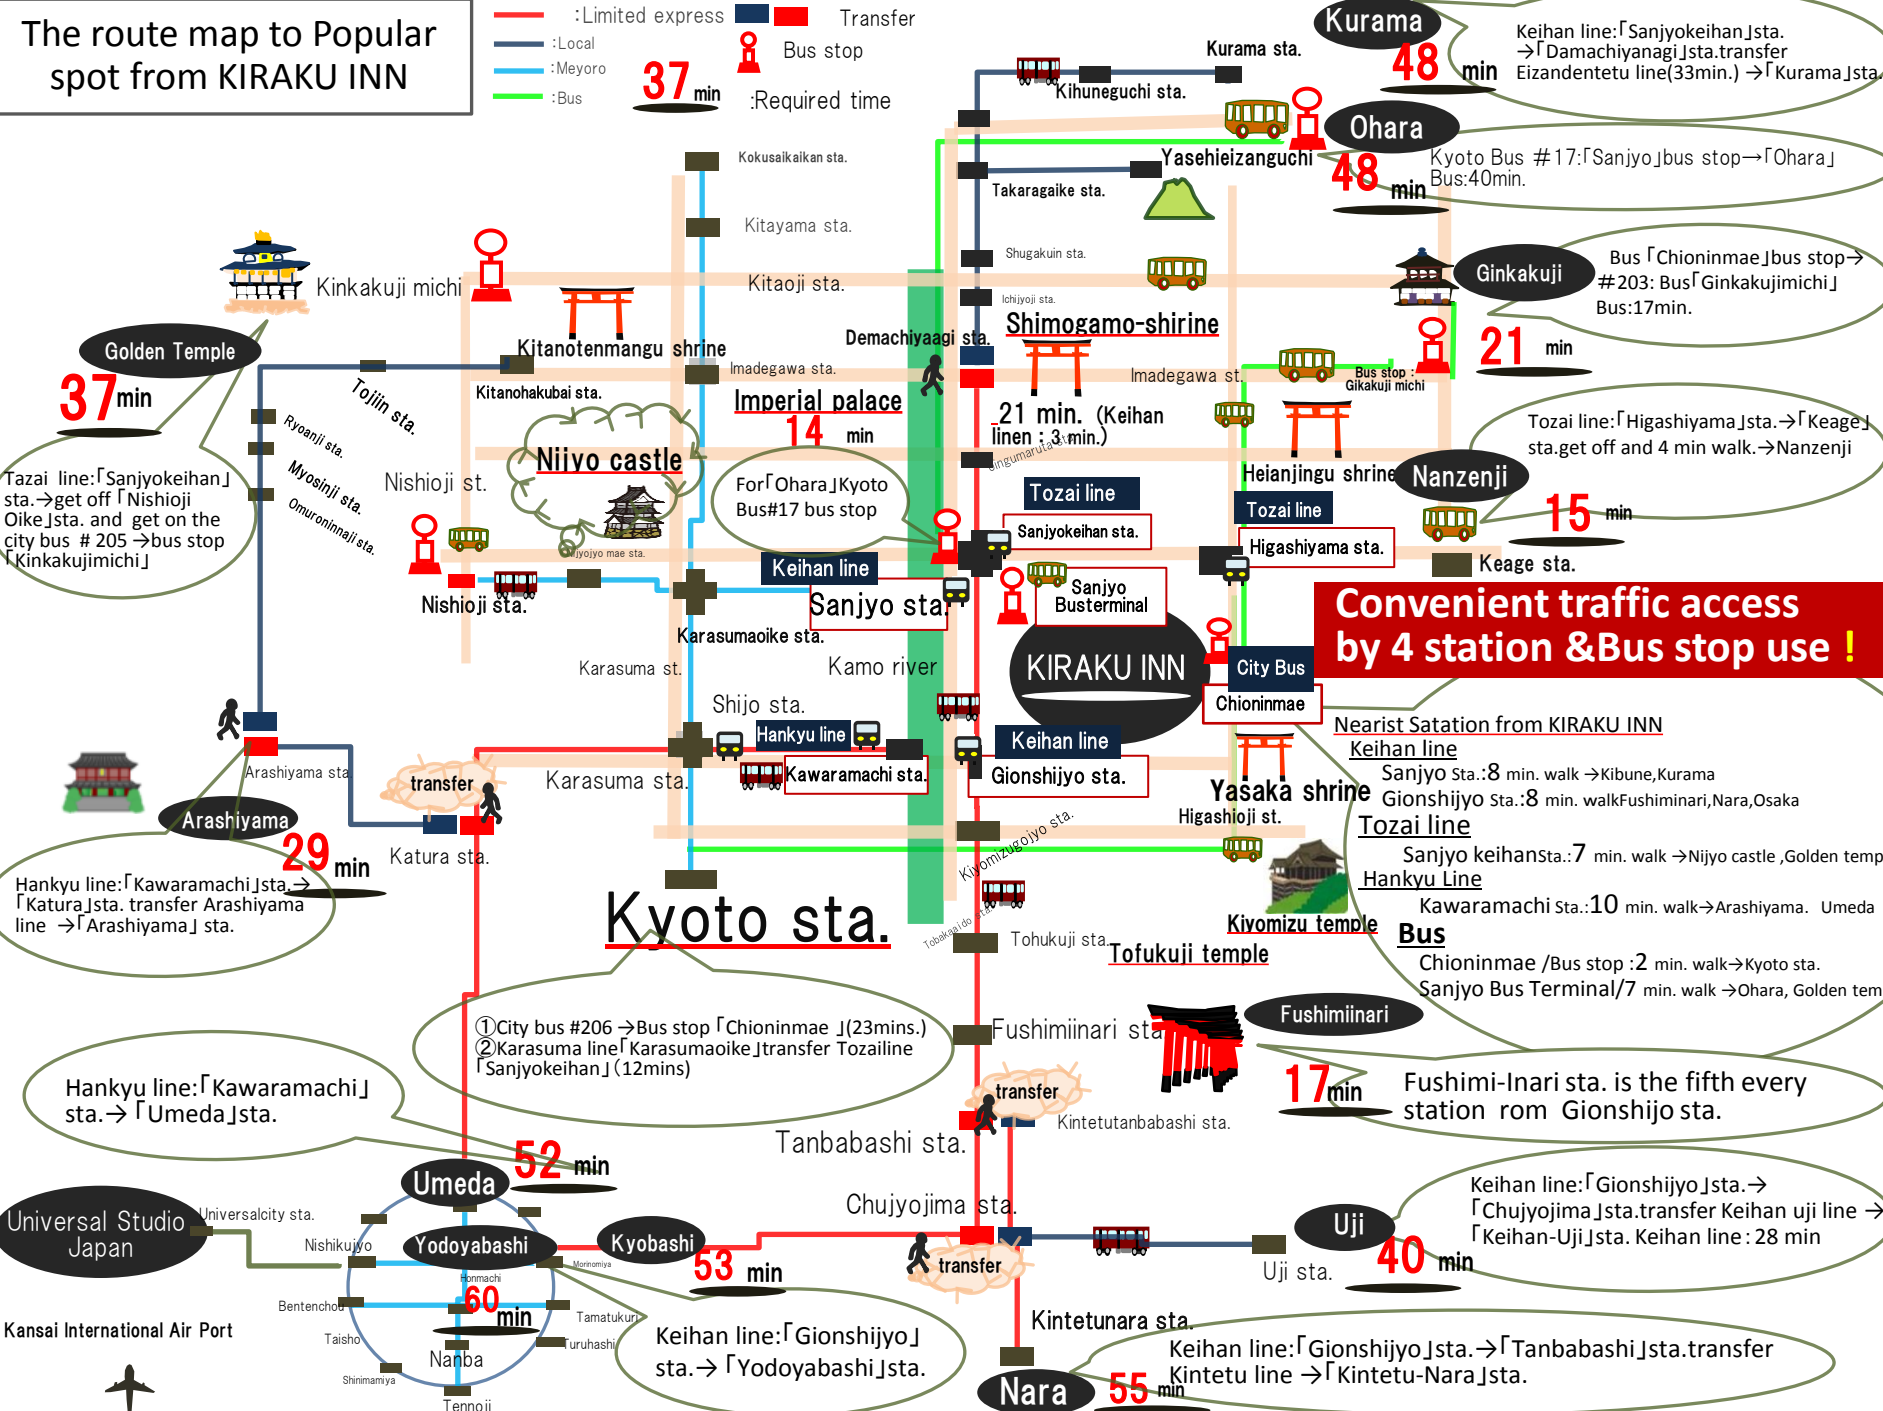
The route map to Popular spot from KIRAKU INN

:Limited express
:Local
:Meyoro
:Bus
Transfer
Bus stop
37 min :Required time

Kurama
48 min
Keihan line:「Sanjyokeihan」sta. →「Damachiyanagi」sta.transfer Eizandentetu line(33min.) →「Kurama」sta.

Kurama sta.
Kihuneguchi sta.
Ohara
48 min
Kyoto Bus #17:「Sanjyo」bus stop→「Ohara」 Bus:40min.

Yasehieizanguchi
Takaragaike sta.
Kokusaikaikan sta.
Kitayama sta.
Shugakuin sta.
Ichijyoji sta.

Ginkakuji
Bus「Chioninmae」bus stop→ #203: Bus「Ginkakujimichi」 Bus:17min.
21 min
Bus stop : Gikakuji michi

Kinkakuji michi
Kitaoji sta.
Kitanotenmangu shrine
Demachiyaagi sta.
Shimogamo-shirine
Imadegawa sta.
Imadegawa st.
Golden Temple
37 min
Kitanohakubai sta.
Imperial palace
14 min
21 min. (Keihan linen : 3 min.)
Jingumarutamachi sta.

Tozai line:「Higashiyama」sta.→「Keage」 sta.get off and 4 min walk.→Nanzenji
Nanzenji
15 min
Heianjingu shrine

Tojiin sta.
Ryoanji sta.
Myosinji sta.
Omuroninnaji sta.
Nishioji st.
Nijyo castle
Nijyojo mae sta.
Tazai line:「Sanjyokeihan」 sta.→get off「Nishioji Oike」sta. and get on the city bus # 205 →bus stop 「Kinkakujimichi」

For「Ohara」Kyoto Bus#17 bus stop
Tozai line
Sanjyokeihan sta.
Tozai line
Higashiyama sta.
Keage sta.
Keihan line
Sanjyo sta.
Sanjyo Busterminal
Nishioji sta.
Karasumaoike sta.
Karasuma st.
Kamo river

Convenient traffic access by 4 station &Bus stop use !

KIRAKU INN
City Bus
Chioninmae

Nearist Satation from KIRAKU INN
Keihan line
Sanjyo Sta.:8 min. walk →Kibune,Kurama
Gionshijyo Sta.:8 min. walkFushiminari,Nara,Osaka
Tozai line
Sanjyo keihanSta.:7 min. walk →Nijyo castle ,Golden temp
Hankyu Line
Kawaramachi Sta.:10 min. walk→Arashiyama. Umeda
Bus
Chioninmae /Bus stop :2 min. walk→Kyoto sta.
Sanjyo Bus Terminal/7 min. walk →Ohara, Golden tem

Shijo sta.
Hankyu line
Kawaramachi sta.
Keihan line
Gionshijyo sta.
Yasaka shrine
Higashioji st.
Karasuma sta.
transfer
Arashiyama sta.
Arashiyama
29 min
Katura sta.
Hankyu line:「Kawaramachi」sta.→ 「Katura」sta. transfer Arashiyama line →「Arashiyama」sta.

Kiyomizugojyo sta.
Kyoto sta.
Tobakaido sta.
Tohukuji sta.
Tofukuji temple
Kiyomizu temple

①City bus #206 →Bus stop「Chioninmae 」(23mins.)
②Karasuma line「Karasumaoike」transfer Tozailine 「Sanjyokeihan」(12mins)

Fushimiinari sta.
Fushimiinari
17 min
Fushimi-Inari sta. is the fifth every station rom Gionshijo sta.
transfer
Kintetutanbabashi sta.
Tanbabashi sta.

Hankyu line:「Kawaramachi」 sta.→「Umeda」sta.
52 min
Umeda
Universal Studio Japan
Universalcity sta.
Nishikujyo
Yodoyabashi
Kyobashi
53 min
Morinomiya
Honmachi
60 min
Bentenchou
Taisho
Tamatukuri
Turuhashi
Nanba
Shinimamiya
Tennoji
Kansai International Air Port
Keihan line:「Gionshijyo」 sta.→「Yodoyabashi」sta.

Chujyojima sta.
transfer
Uji
Uji sta.
40 min
Keihan line:「Gionshijyo」sta.→ 「Chujyojima」sta.transfer Keihan uji line → 「Keihan-Uji」sta. Keihan line : 28 min

Kintetunara sta.
Nara
55 min
Keihan line:「Gionshijyo」sta.→「Tanbabashi」sta.transfer Kintetu line →「Kintetu-Nara」sta.